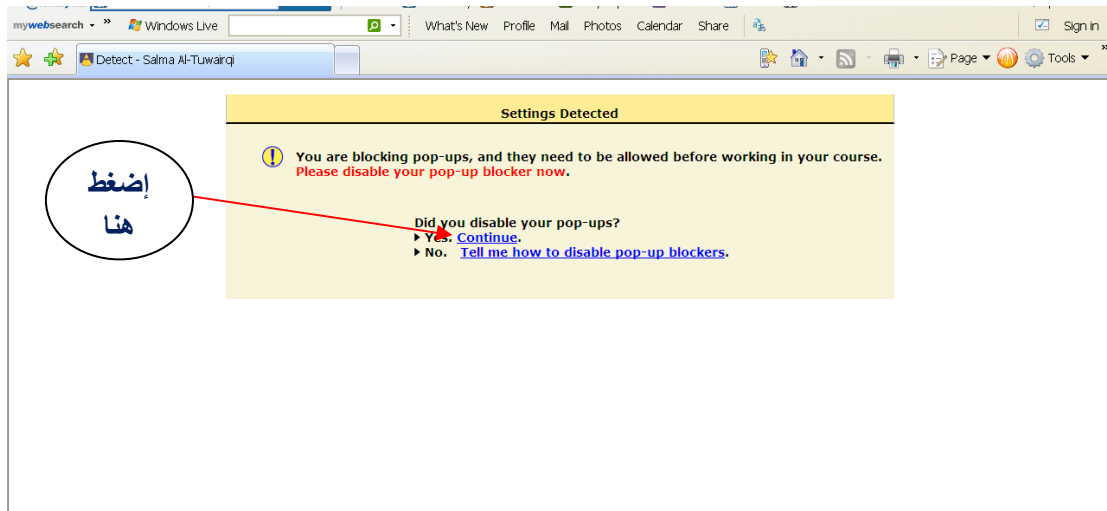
mywebsearch » Windows Live What's New Profile Mail Photos Calendar Share Sign in

Detect - Salma Al-Tuwairqi Page Tools

Settings Detected

You are blocking pop-ups, and they need to be allowed before working in your course.
Please disable your pop-up blocker now.

إضغط هنا

Did you disable your pop-ups?
Yes. Continue.
No. Tell me how to disable pop-up blockers.